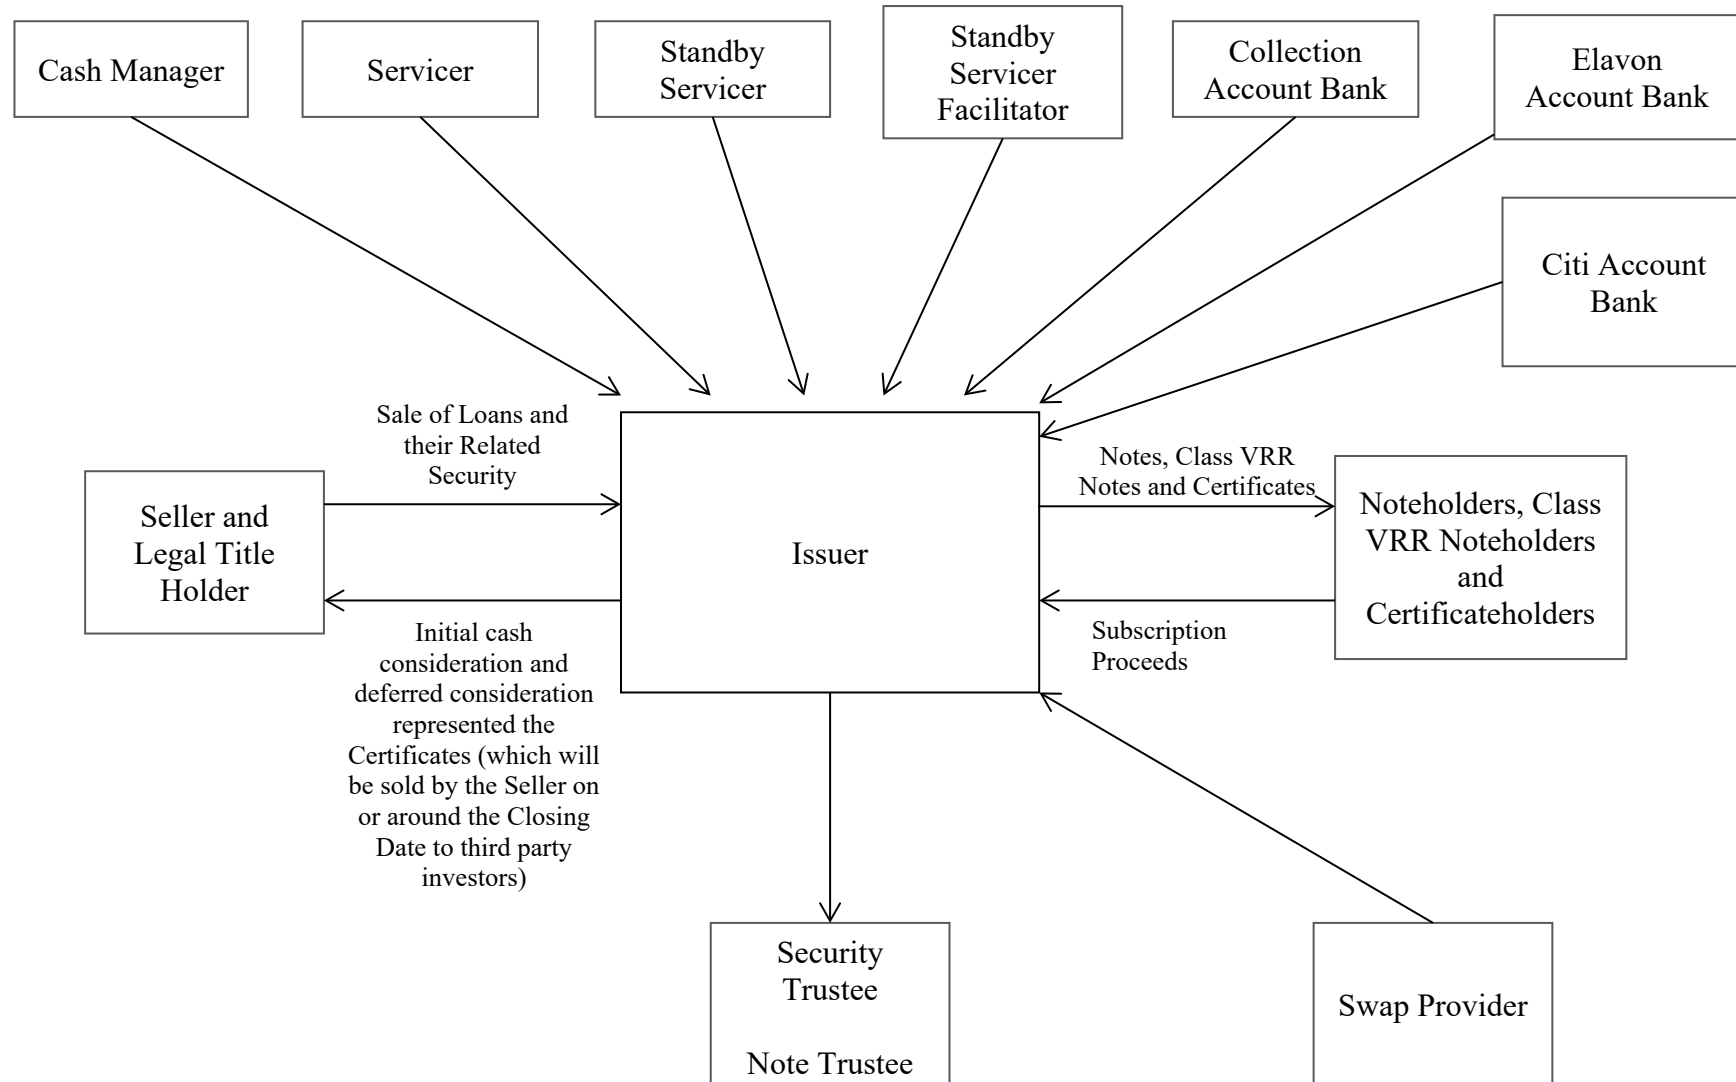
Cash Manager

Servicer

Standby Servicer

Standby Servicer Facilitator

Collection Account Bank

Elavon Account Bank

Citi Account Bank

Sale of Loans and their Related Security

Seller and Legal Title Holder

Issuer

Notes, Class VRR Notes and Certificates

Noteholders, Class VRR Noteholders and Certificateholders

Initial cash consideration and deferred consideration represented the Certificates (which will be sold by the Seller on or around the Closing Date to third party investors)

Subscription Proceeds

Security Trustee

Note Trustee

Swap Provider